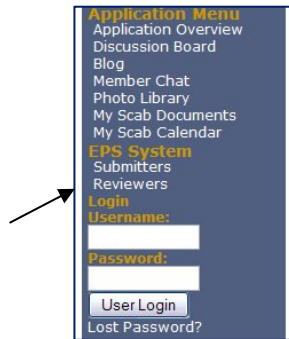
Application Menu
Application Overview
Discussion Board
Blog
Member Chat
Photo Library
My Scab Documents
My Scab Calendar
EPS System
Submitters
Reviewers
Login
Username:
Password:
User Login
Lost Password?